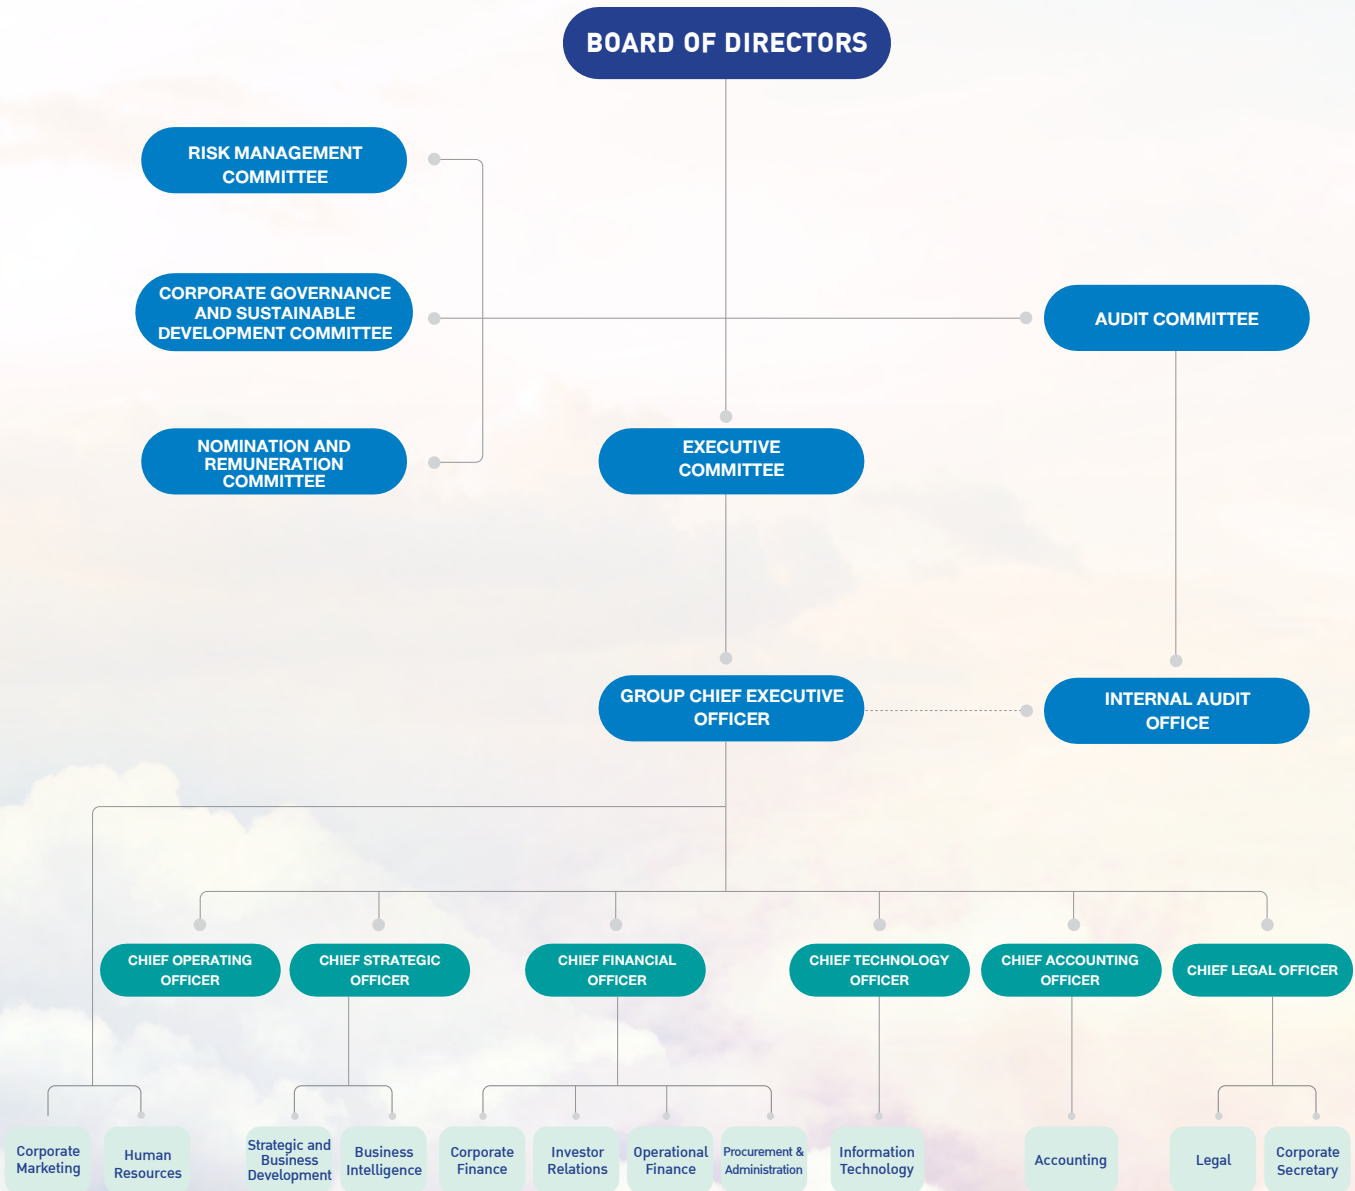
BOARD OF DIRECTORS

RISK MANAGEMENT COMMITTEE

CORPORATE GOVERNANCE AND SUSTAINABLE DEVELOPMENT COMMITTEE

NOMINATION AND REMUNERATION COMMITTEE

AUDIT COMMITTEE

EXECUTIVE COMMITTEE

GROUP CHIEF EXECUTIVE OFFICER

INTERNAL AUDIT OFFICE

CHIEF OPERATING OFFICER

CHIEF STRATEGIC OFFICER

CHIEF FINANCIAL OFFICER

CHIEF TECHNOLOGY OFFICER

CHIEF ACCOUNTING OFFICER

CHIEF LEGAL OFFICER

Corporate Marketing

Human Resources

Strategic and Business Development

Business Intelligence

Corporate Finance

Investor Relations

Operational Finance

Procurement & Administration

Information Technology

Accounting

Legal

Corporate Secretary